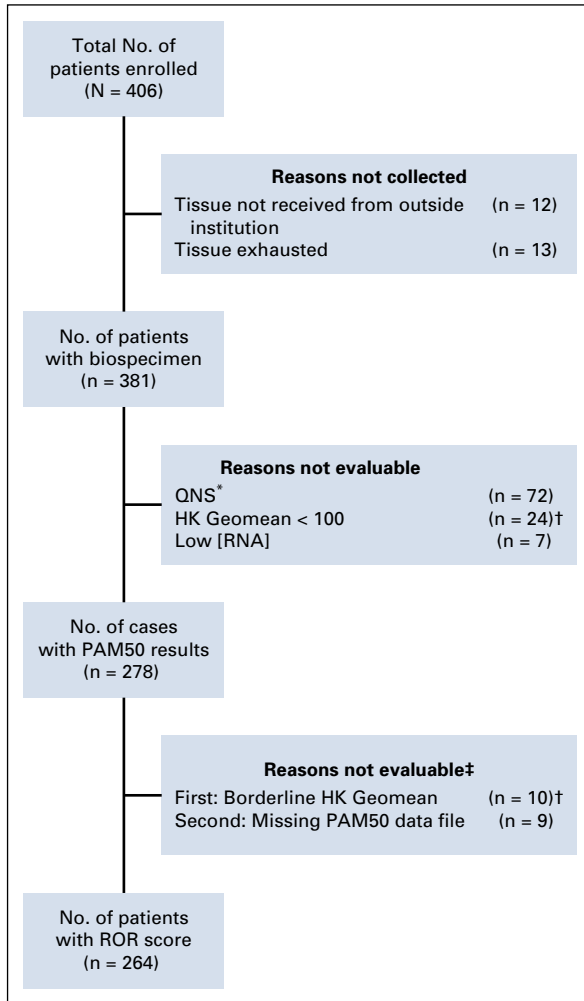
Total No. of patients enrolled (N = 406)

Reasons not collected
Tissue not received from outside institution (n = 12)
Tissue exhausted (n = 13)

No. of patients with biospecimen (n = 381)

Reasons not evaluable
QNS* (n = 72)
HK Geomean < 100 (n = 24)†
Low [RNA] (n = 7)

No. of cases with PAM50 results (n = 278)

Reasons not evaluable‡
First: Borderline HK Geomean (n = 10)†
Second: Missing PAM50 data file (n = 9)

No. of patients with ROR score (n = 264)